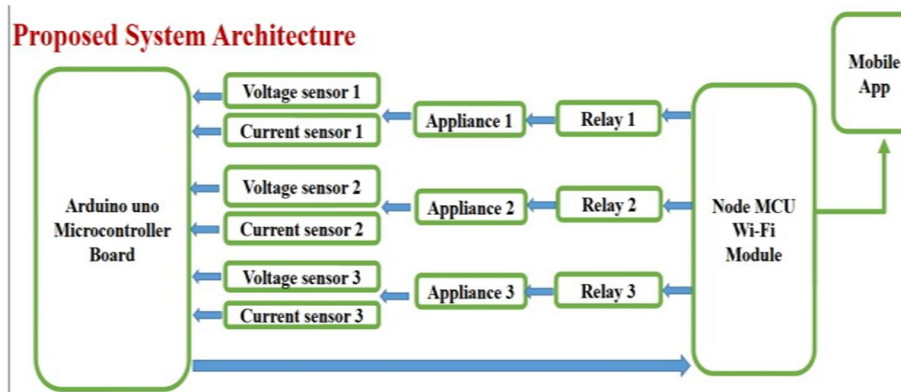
Proposed System Architecture

Arduino uno Microcontroller Board

Voltage sensor 1

Current sensor 1

Appliance 1

Relay 1

Voltage sensor 2

Current sensor 2

Appliance 2

Relay 2

Voltage sensor 3

Current sensor 3

Appliance 3

Relay 3

Node MCU Wi-Fi Module

Mobile App